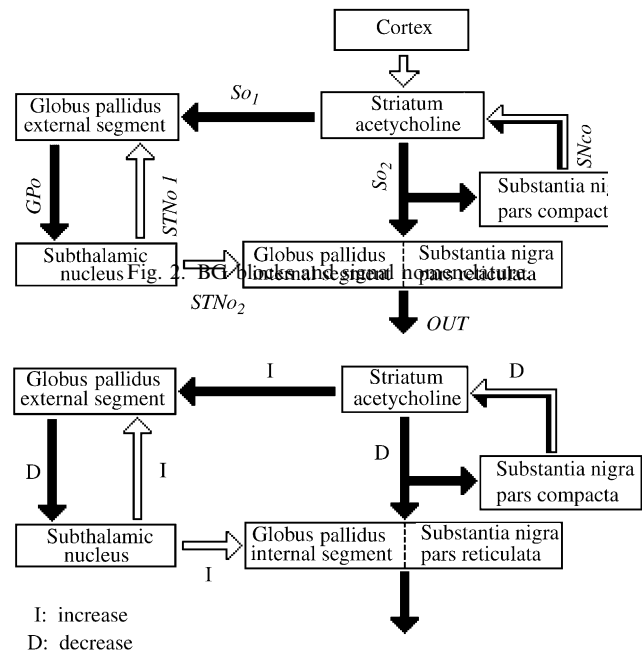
Cortex

Globus pallidus external segment

$So_1$

Striatum acetycholine

$SNco$

$So_2$

Substantia nigra pars compacta

$GPo$

$STNo\ 1$

Subthalamic nucleus

Globus pallidus internal segment

Substantia nigra pars reticulata

Fig. 2. BG blocks and signal nomenclature.

$STNo_2$

$OUT$

Globus pallidus external segment

I

Striatum acetycholine

D

D

I

D

Substantia nigra pars compacta

Subthalamic nucleus

Globus pallidus internal segment

Substantia nigra pars reticulata

I

I: increase

D: decrease